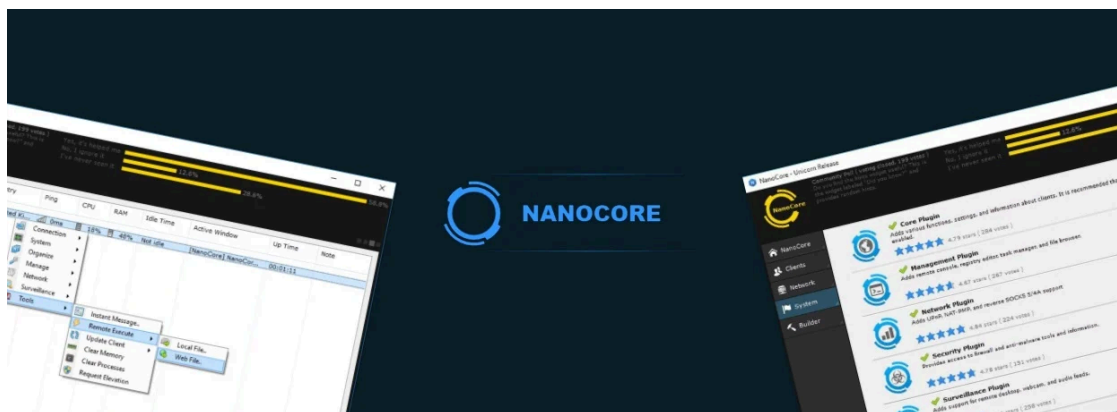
NANOCORE

Ping CPU RAM Idle Time Active Window Up Time Note

0ms 18% 49% Not idle [NanoCore] NanoCor... 00:01:11

Connection
System
Organize
Manage
Network
Surveillance
Tools

Instant Message...
Remote Execute
Update Client
Clear Memory
Clear Processes
Request Elevation

Local File...
Web File...

12.6%
28.6%
58.8%

NanoCore - Unicorn Release

NanoCore
Clients
Network
System
Builder

Core Plugin
Adds various functions, settings, and information about clients. It is recommended this enabled.
4.79 stars ( 284 votes )

Management Plugin
Adds remote console, registry editor, task manager, and file browser.
4.67 stars ( 287 votes )

Network Plugin
Adds UPnP, NAT-PMP, and reverse SOCKS 5/4A support.
4.84 stars ( 224 votes )

Security Plugin
Provides access to firewall and anti-malware tools and information.
4.78 stars ( 251 votes )

Surveillance Plugin
Adds support for remote desktop, webcam, and audio feeds.
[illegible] ( 258 votes )